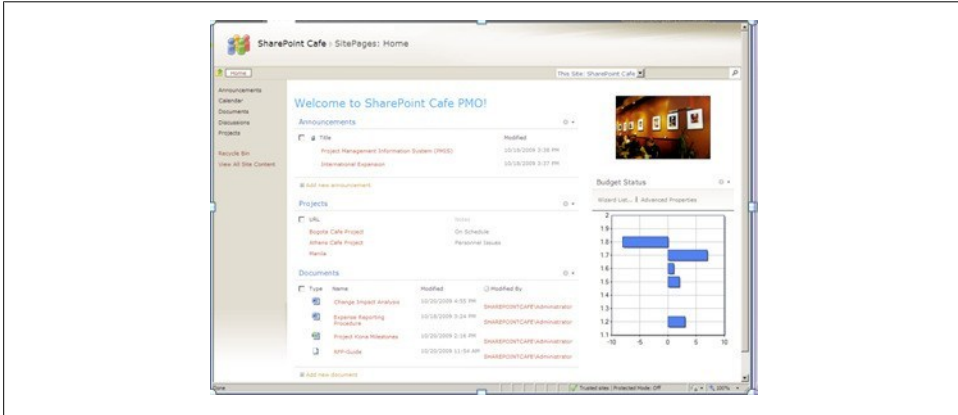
SharePoint Cafe › SitePages: Home

Home

This Site: SharePoint Cafe

Announcements
Calendar
Documents
Discussions
Projects

Recycle Bin
View All Site Content

Welcome to SharePoint Cafe PMO!

Announcements

| Title | Modified |
|---|---|
| Project Management Information System (PMIS) | 10/16/2009 5:38 PM |
| International Expansion | 10/16/2009 5:37 PM |

Add new announcement

Projects

| URL | Notes |
|---|---|
| Bogota Cafe Project | On Schedule |
| Athens Cafe Project | Personnel Issues |
| Manila | |

Documents

| Type | Name | Modified | Modified By |
|---|---|---|---|
| | Change Impact Analysis | 10/20/2009 4:55 PM | SHAREPOINTCAFE\Administrator |
| | Expense Reporting Procedure | 10/16/2009 5:24 PM | SHAREPOINTCAFE\Administrator |
| | Project Kiosa Milestones | 10/20/2009 2:16 PM | SHAREPOINTCAFE\Administrator |
| | KPF Guide | 10/20/2009 11:04 AM | SHAREPOINTCAFE\Administrator |

Add new document

Budget Status

Wizard List... | Advanced Properties

2
1.9
1.8
1.7
1.6
1.5
1.4
1.3
1.2
1.1
−10 −5 0 5 10

Done
Trusted sites | Protected Mode: Off
100%